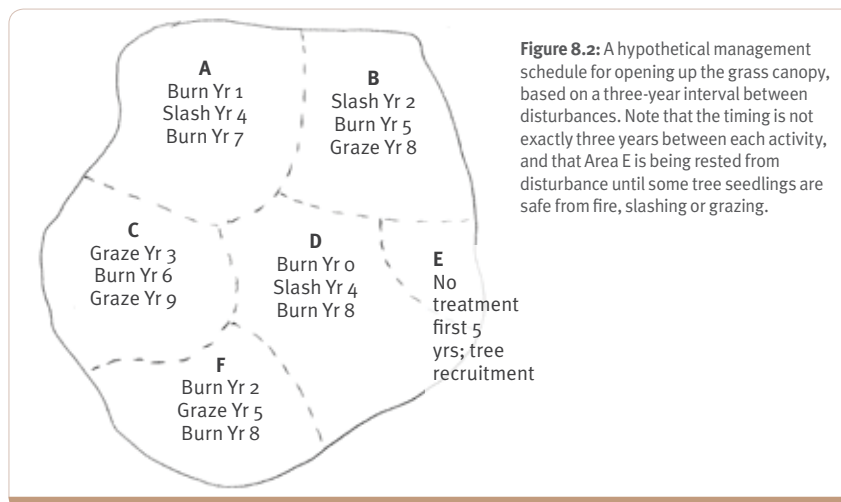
A
Burn Yr 1
Slash Yr 4
Burn Yr 7

B
Slash Yr 2
Burn Yr 5
Graze Yr 8

C
Graze Yr 3
Burn Yr 6
Graze Yr 9

D
Burn Yr 0
Slash Yr 4
Burn Yr 8

E
No treatment first 5 yrs; tree recruitment

F
Burn Yr 2
Graze Yr 5
Burn Yr 8

**Figure 8.2:** A hypothetical management schedule for opening up the grass canopy, based on a three-year interval between disturbances. Note that the timing is not exactly three years between each activity, and that Area E is being rested from disturbance until some tree seedlings are safe from fire, slashing or grazing.